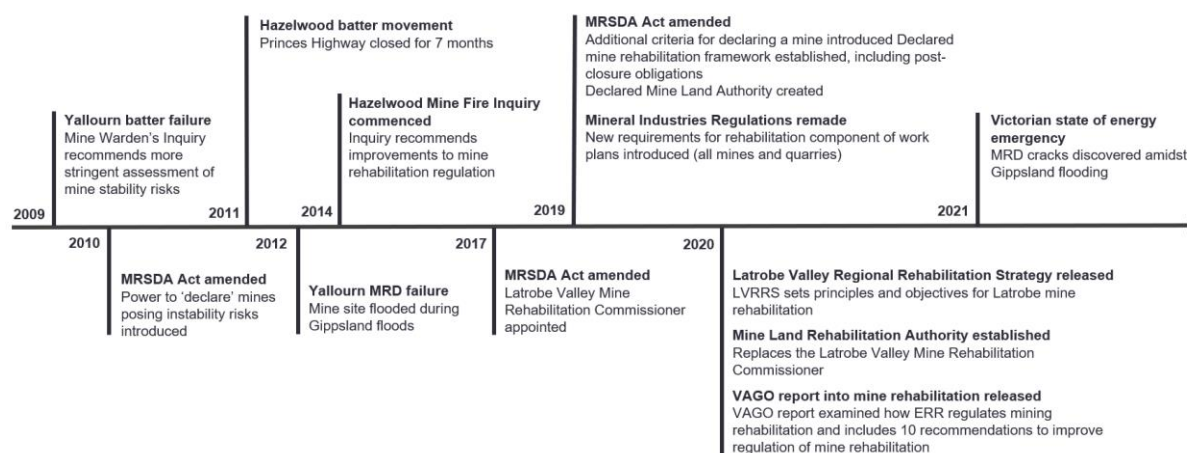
2009

Yallourn batter failure
Mine Warden's Inquiry recommends more stringent assessment of mine stability risks

2011

Hazelwood batter movement
Princes Highway closed for 7 months

2014

Hazelwood Mine Fire Inquiry commenced
Inquiry recommends improvements to mine rehabilitation regulation

2019

MRSDA Act amended
Additional criteria for declaring a mine introduced Declared mine rehabilitation framework established, including post-closure obligations
Declared Mine Land Authority created

Mineral Industries Regulations remade
New requirements for rehabilitation component of work plans introduced (all mines and quarries)

2021

Victorian state of energy emergency
MRD cracks discovered amidst Gippsland flooding

2010

2012

MRSDA Act amended
Power to 'declare' mines posing instability risks introduced

2017

Yallourn MRD failure
Mine site flooded during Gippsland floods

2020

MRSDA Act amended
Latrobe Valley Mine Rehabilitation Commissioner appointed

Latrobe Valley Regional Rehabilitation Strategy released
LVRRS sets principles and objectives for Latrobe mine rehabilitation

Mine Land Rehabilitation Authority established
Replaces the Latrobe Valley Mine Rehabilitation Commissioner

VAGO report into mine rehabilitation released
VAGO report examined how ERR regulates mining rehabilitation and includes 10 recommendations to improve regulation of mine rehabilitation